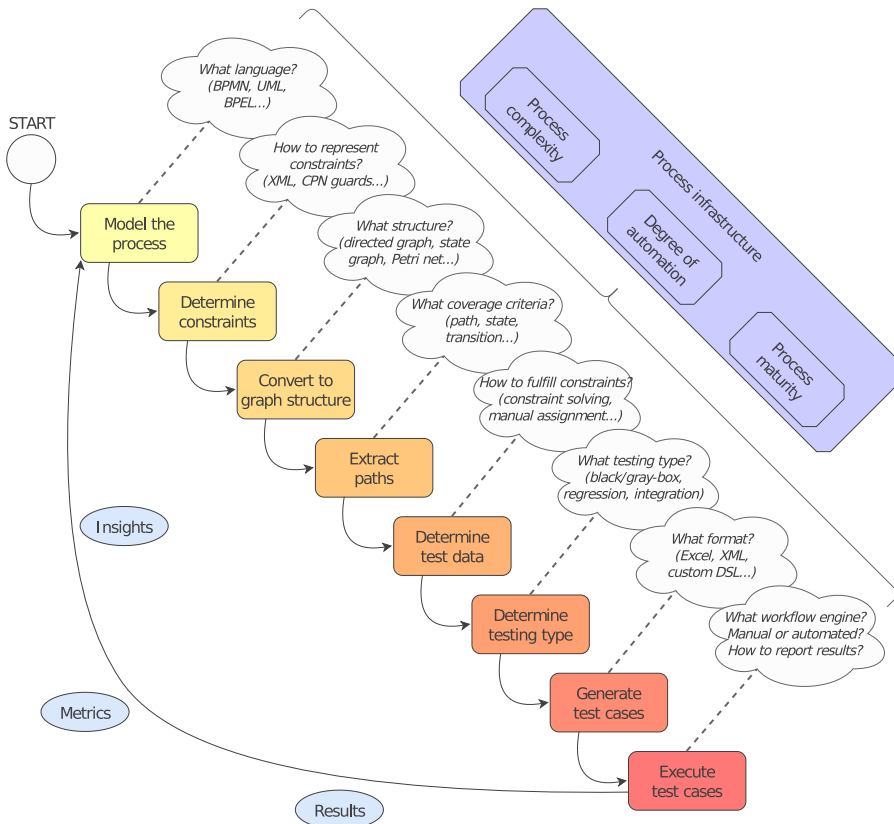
START

Model the process

What language? (BPMN, UML, BPEL...)

Determine constraints

How to represent constraints? (XML, CPN guards...)

Convert to graph structure

What structure? (directed graph, state graph, Petri net...)

Extract paths

What coverage criteria? (path, state, transition...)

Determine test data

How to fulfill constraints? (constraint solving, manual assignment...)

Determine testing type

What testing type? (black/gray-box, regression, integration)

Generate test cases

What format? (Excel, XML, custom DSL...)

Execute test cases

What workflow engine? Manual or automated? How to report results?

Process infrastructure

Process complexity

Degree of automation

Process maturity

Insights

Metrics

Results